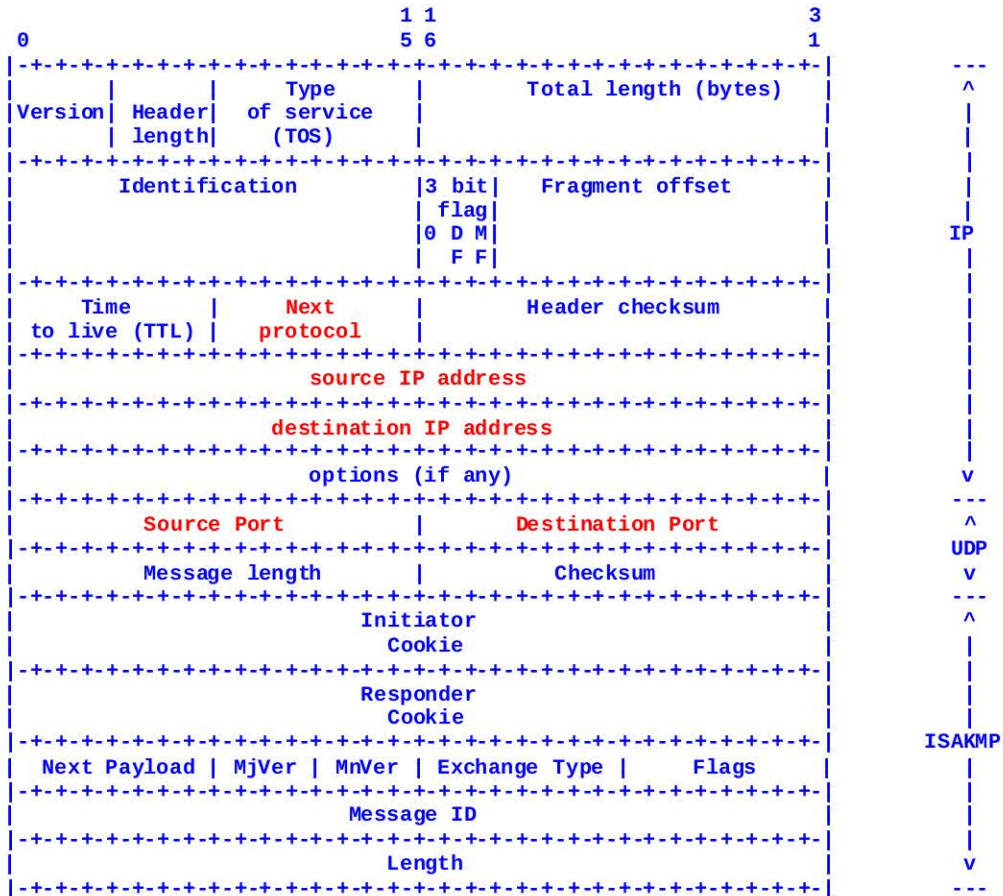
0 1 1 3
5 6 1

Version | Header length | Type of service (TOS) | Total length (bytes)

Identification | 3 bit flag 0 D M F F | Fragment offset

Time to live (TTL) | Next protocol | Header checksum

source IP address

destination IP address

options (if any)

Source Port | Destination Port

Message length | Checksum

Initiator Cookie

Responder Cookie

Next Payload | MjVer | MnVer | Exchange Type | Flags

Message ID

Length

IP
UDP
ISAKMP